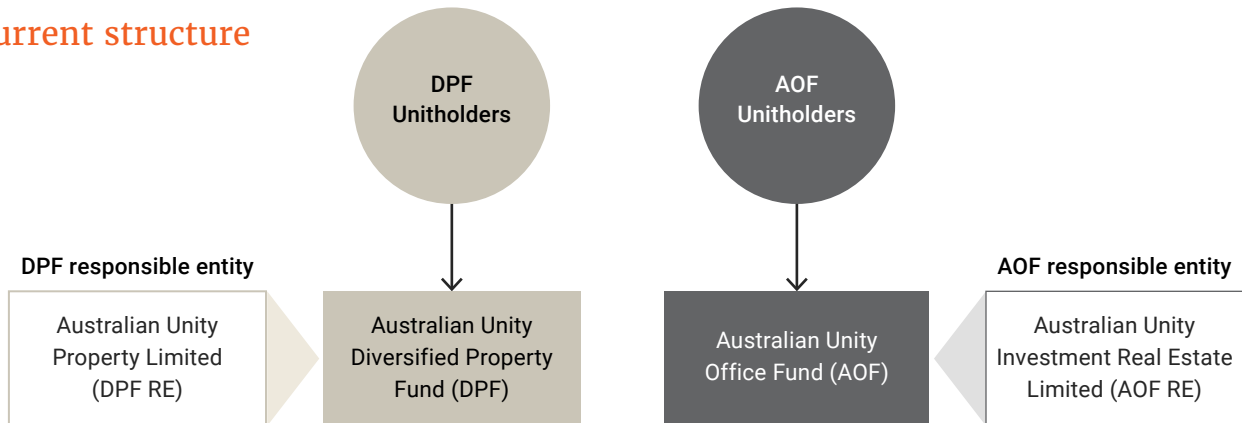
urrent structure

DPF Unitholders

AOF Unitholders

DPF responsible entity

Australian Unity Property Limited (DPF RE)

Australian Unity Diversified Property Fund (DPF)

Australian Unity Office Fund (AOF)

AOF responsible entity

Australian Unity Investment Real Estate Limited (AOF RE)